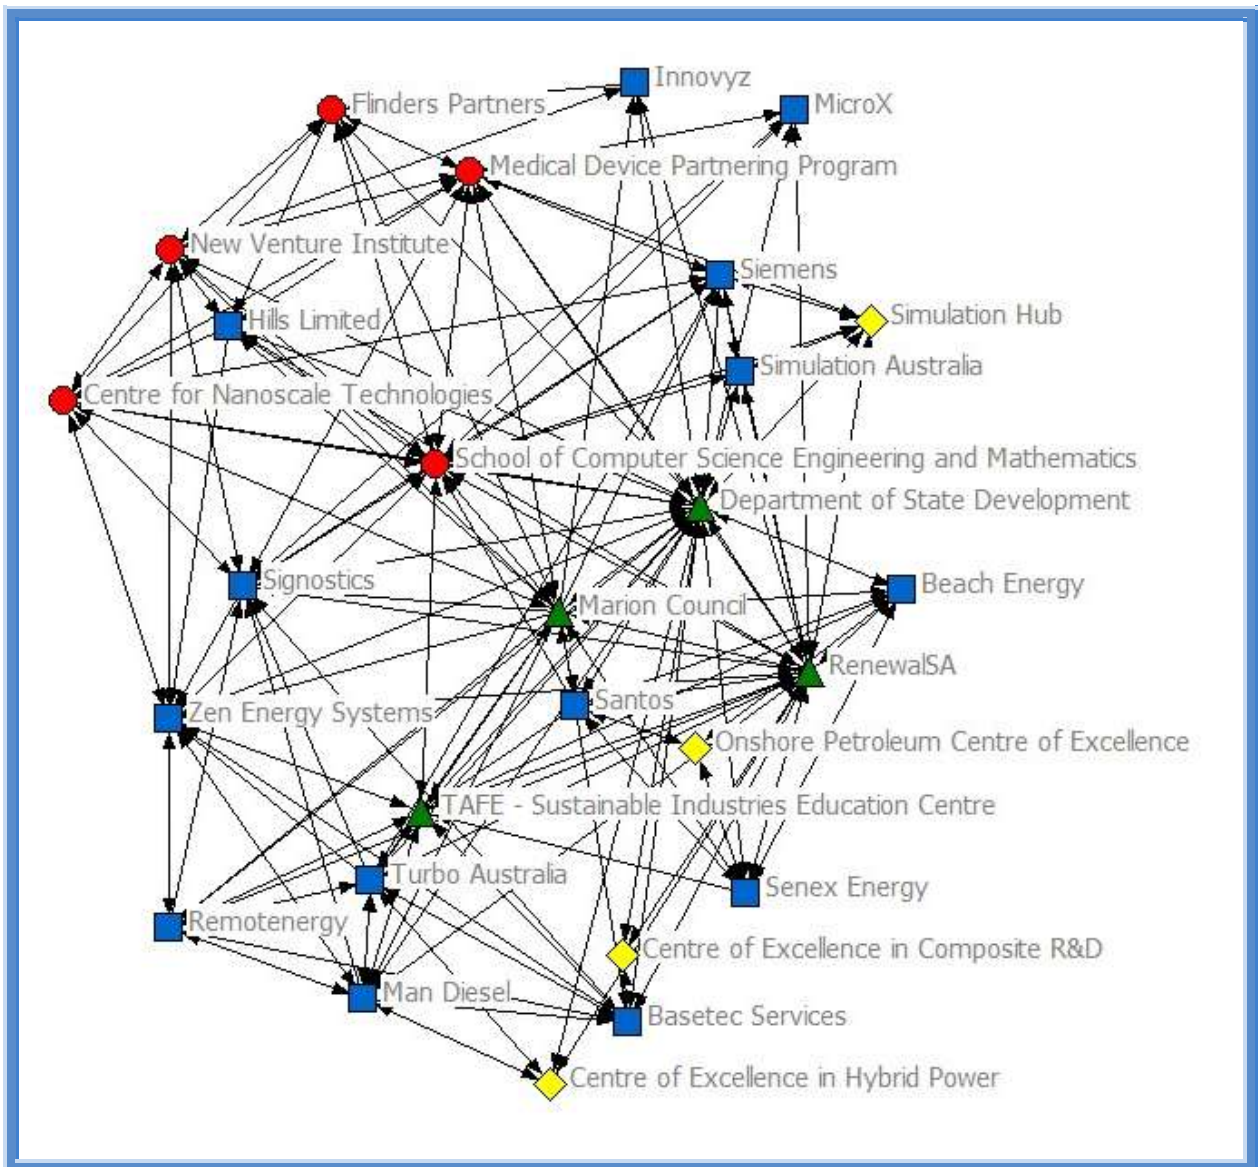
Innovyz
MicroX
Flinders Partners
Medical Device Partnering Program
New Venture Institute
Siemens
Simulation Hub
Hills Limited
Simulation Australia
Centre for Nanoscale Technologies
School of Computer Science Engineering and Mathematics
Department of State Development
Beach Energy
Signostics
Marion Council
RenewalSA
Zen Energy Systems
Santos
Onshore Petroleum Centre of Excellence
TAFE - Sustainable Industries Education Centre
Turbo Australia
Senex Energy
Remotenergy
Centre of Excellence in Composite R&D
Man Diesel
Basetec Services
Centre of Excellence in Hybrid Power